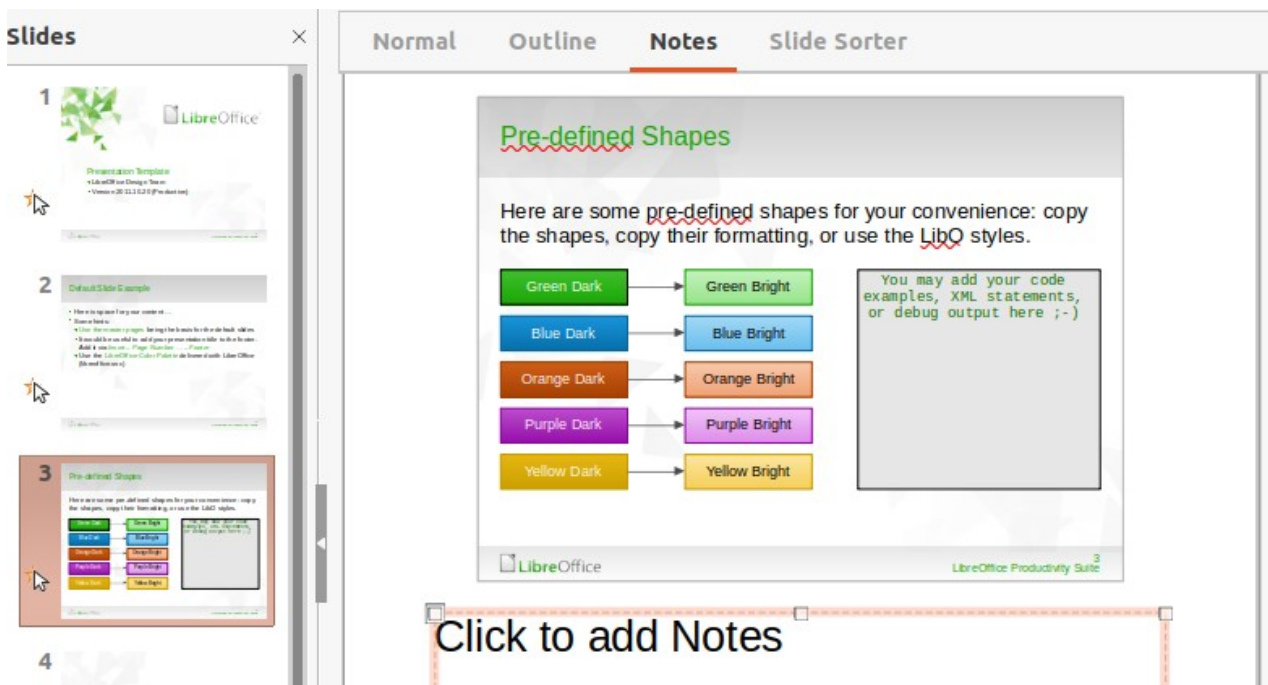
Slides ×

1
LibreOffice
Presentation Template
• LibreOffice Design Team
• Version 2011.10.0 (Production)

2
Default Slide Example
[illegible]

3
Pre-defined Shapes
Here are some pre-defined shapes for your convenience: copy the shapes, copy their formatting, or use the LibO styles.

4

Normal Outline Notes Slide Sorter

Pre-defined Shapes

Here are some pre-defined shapes for your convenience: copy the shapes, copy their formatting, or use the LibO styles.

Green Dark
Green Bright
Blue Dark
Blue Bright
Orange Dark
Orange Bright
Purple Dark
Purple Bright
Yellow Dark
Yellow Bright

You may add your code examples, XML statements, or debug output here ;-)

LibreOffice
3
LibreOffice Productivity Suite

Click to add Notes